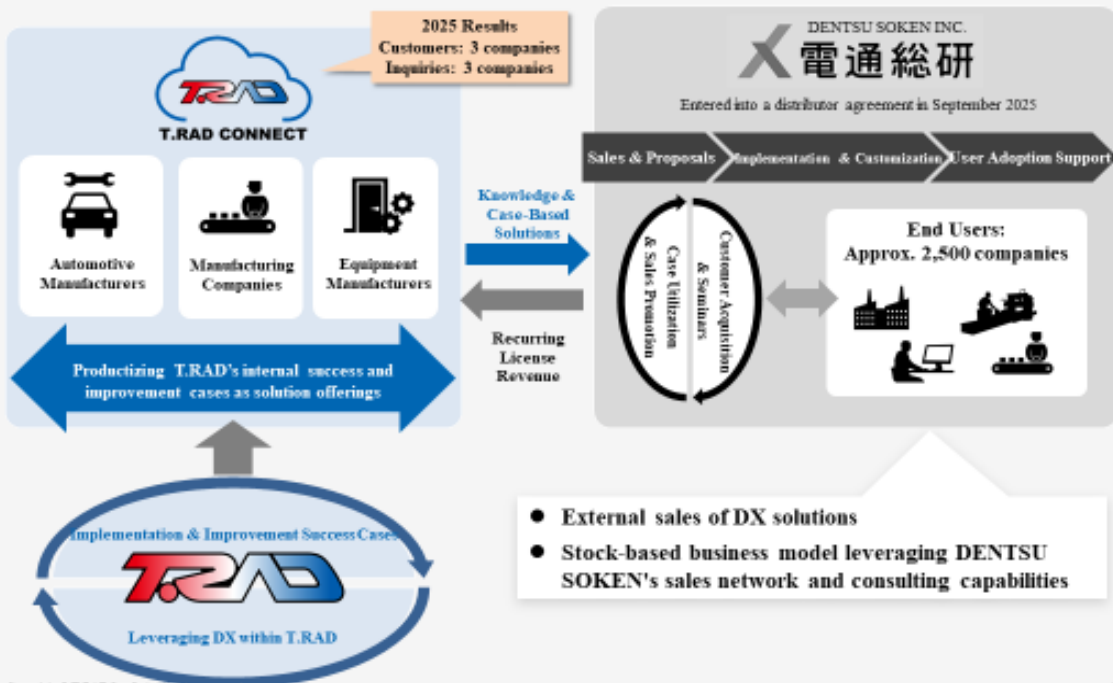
2025 Results
Customers: 3 companies
Inquiries: 3 companies

T.RAD

T.RAD CONNECT

Automotive Manufacturers

Manufacturing Companies

Equipment Manufacturers

Productizing T.RAD's internal success and improvement cases as solution offerings

Knowledge & Case-Based Solutions

Recurring License Revenue

DENTSU SOKEN INC.
電通総研

Entered into a distributor agreement in September 2025

Sales & Proposals

Implementation & Customization

User Adoption Support

Case Utilization & Sales Promotion

Customer Acquisition & Seminars

End Users:
Approx. 2,500 companies

Implementation & Improvement Success Cases

T.RAD

Leveraging DX within T.RAD

● External sales of DX solutions
● Stock-based business model leveraging DENTSU SOKEN's sales network and consulting capabilities